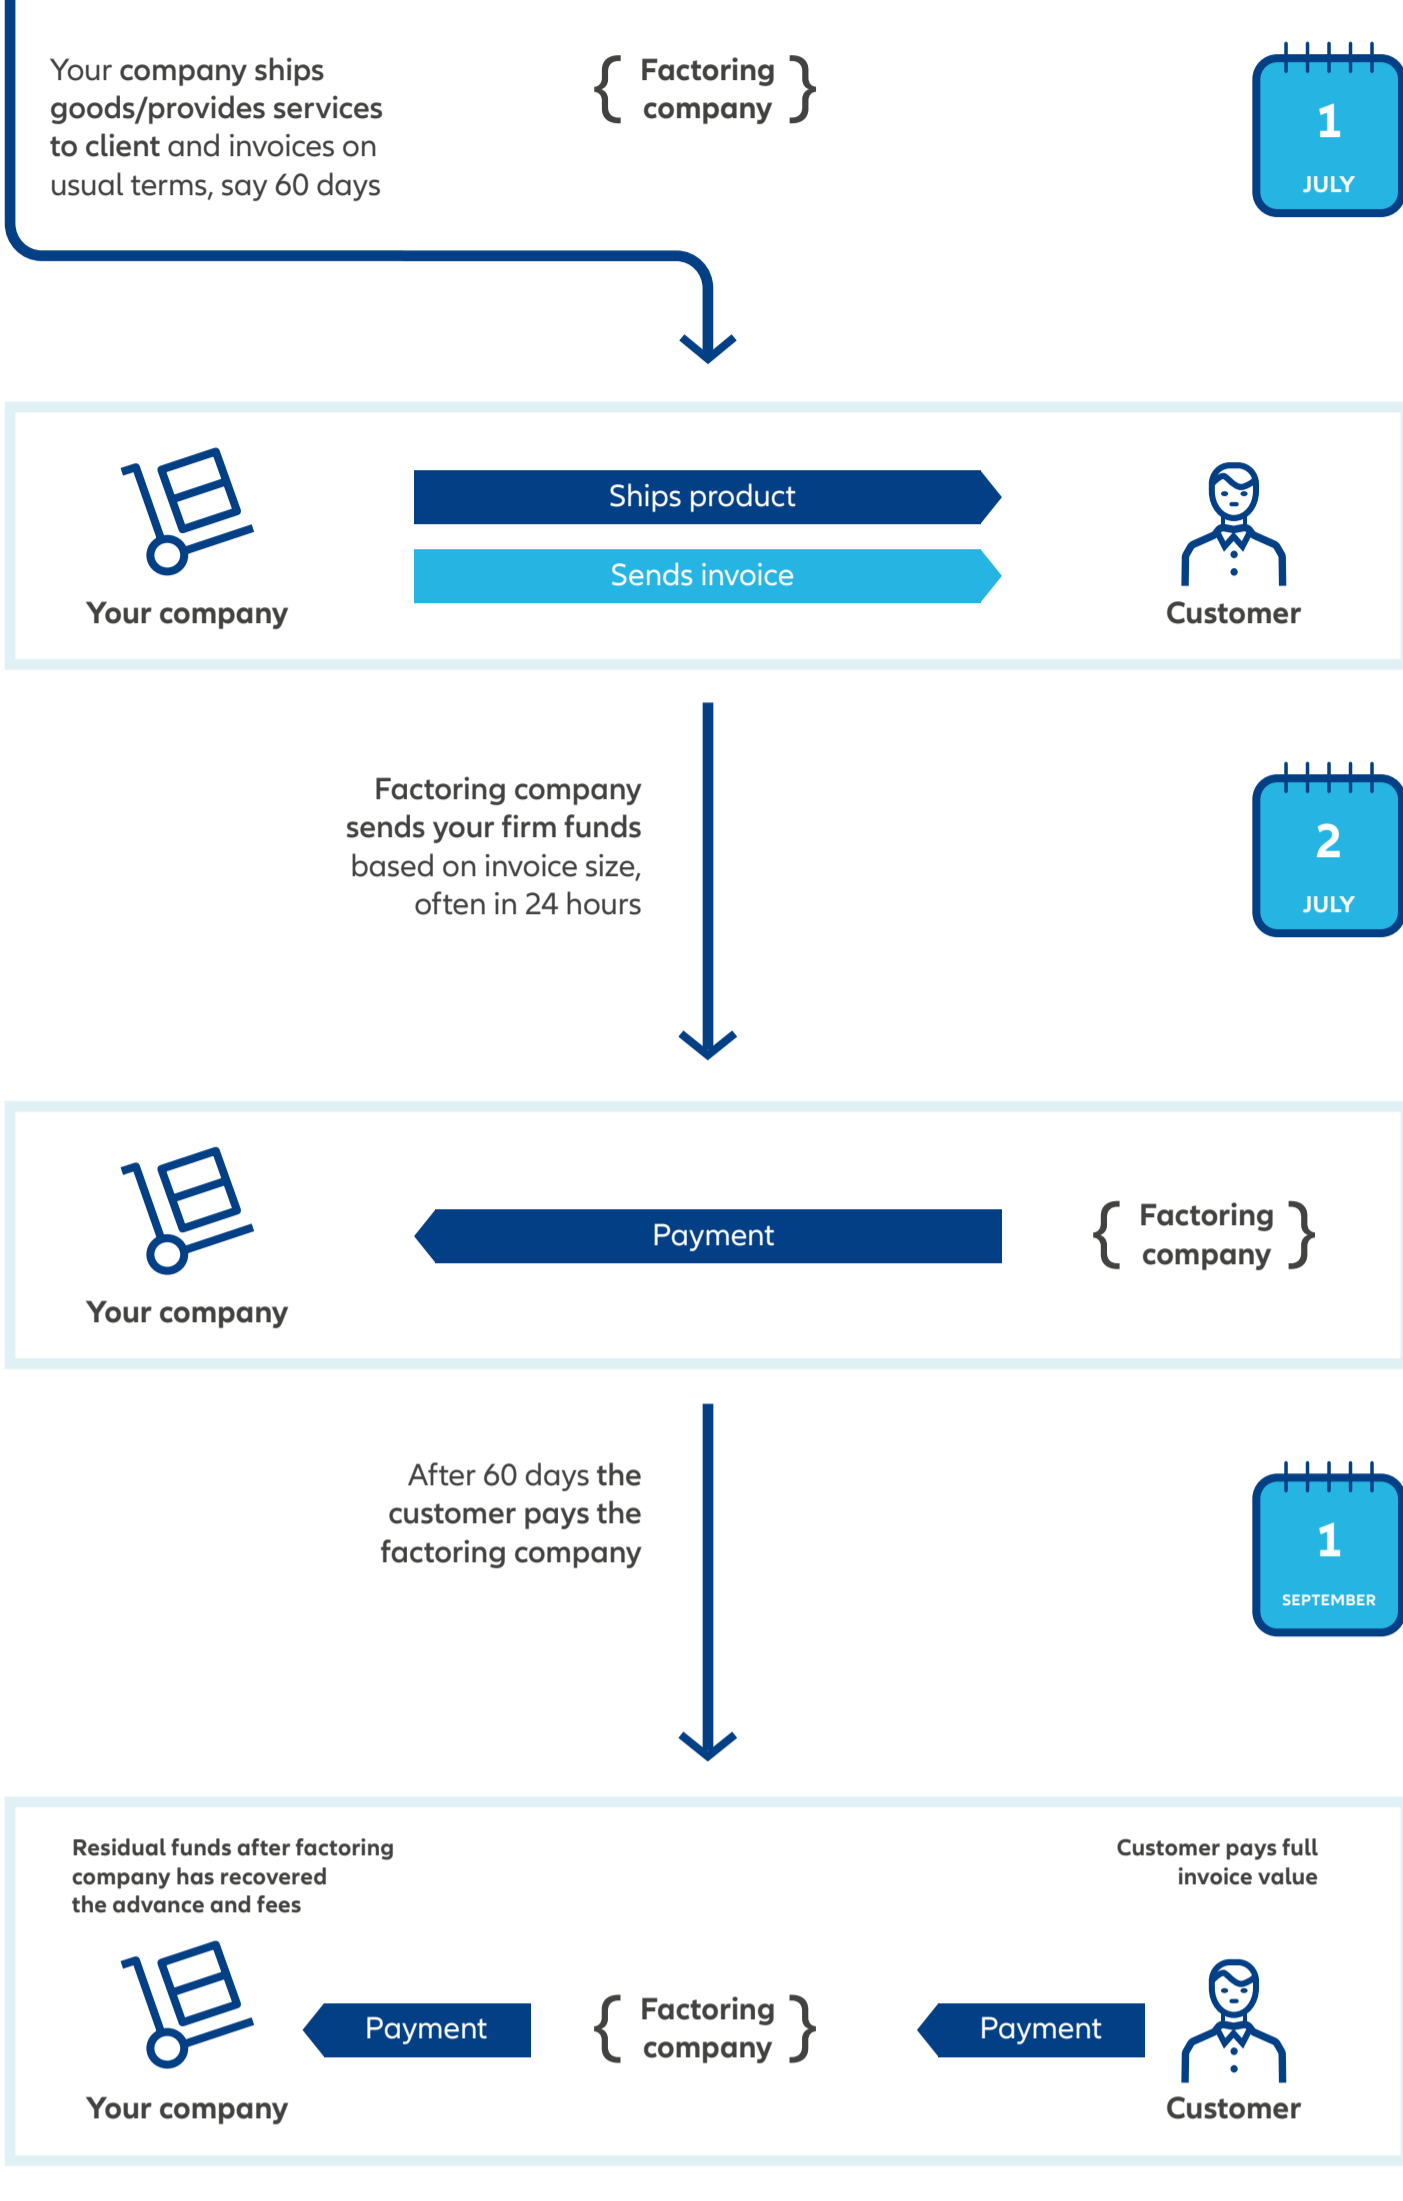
Your company ships goods/provides services to client and invoices on usual terms, say 60 days

{ Factoring company }

1
JULY

Your company

Ships product

Sends invoice

Customer

Factoring company sends your firm funds based on invoice size, often in 24 hours

2
JULY

Your company

Payment

{ Factoring company }

After 60 days the customer pays the factoring company

1
SEPTEMBER

Residual funds after factoring company has recovered the advance and fees

Customer pays full invoice value

Your company

Payment

{ Factoring company }

Payment

Customer